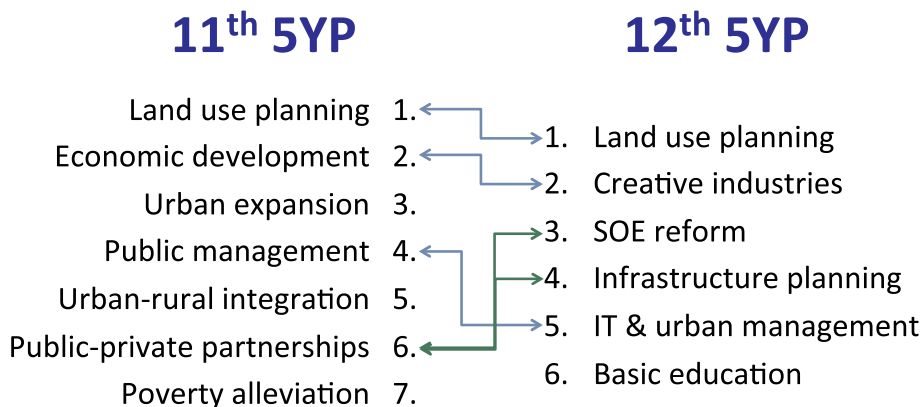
11$^{th}$ 5YP

Land use planning 1.
Economic development 2.
Urban expansion 3.
Public management 4.
Urban-rural integration 5.
Public-private partnerships 6.
Poverty alleviation 7.

12$^{th}$ 5YP

1. Land use planning
2. Creative industries
3. SOE reform
4. Infrastructure planning
5. IT & urban management
6. Basic education